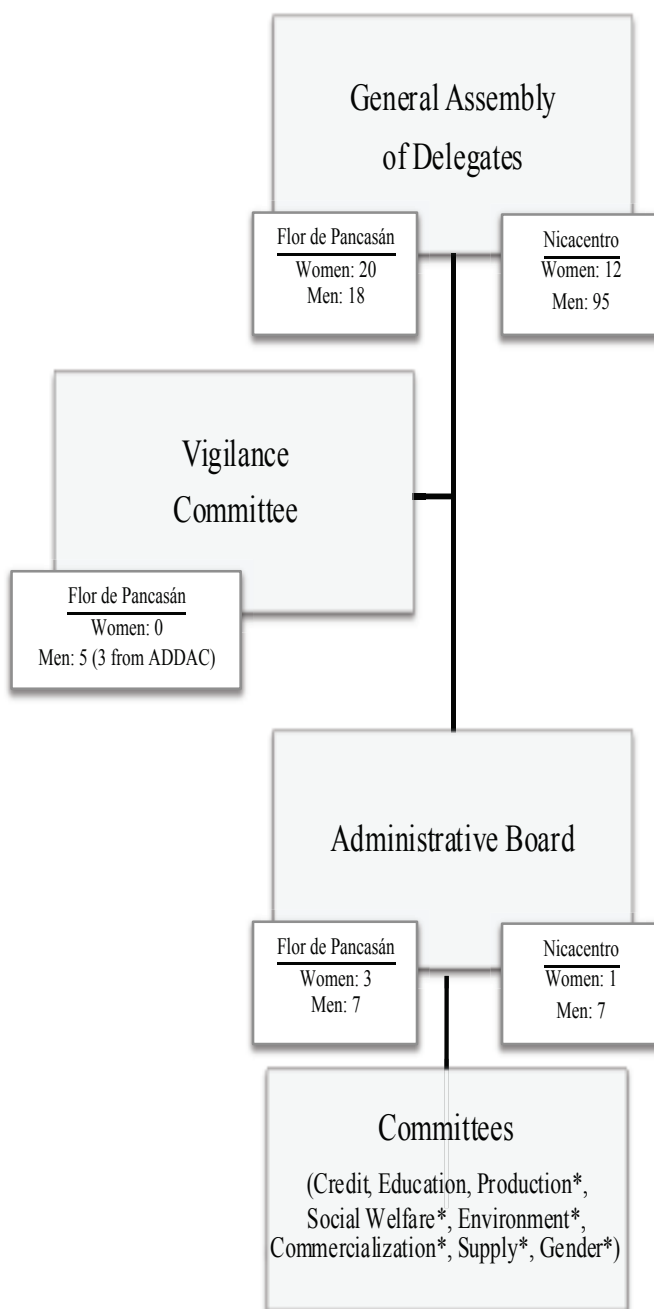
General Assembly of Delegates

Flor de Pancasán
Women: 20
Men: 18

Nicacentro
Women: 12
Men: 95

Vigilance Committee

Flor de Pancasán
Women: 0
Men: 5 (3 from ADDAC)

Administrative Board

Flor de Pancasán
Women: 3
Men: 7

Nicacentro
Women: 1
Men: 7

Committees

(Credit, Education, Production*, Social Welfare*, Environment*, Commercialization*, Supply*, Gender*)